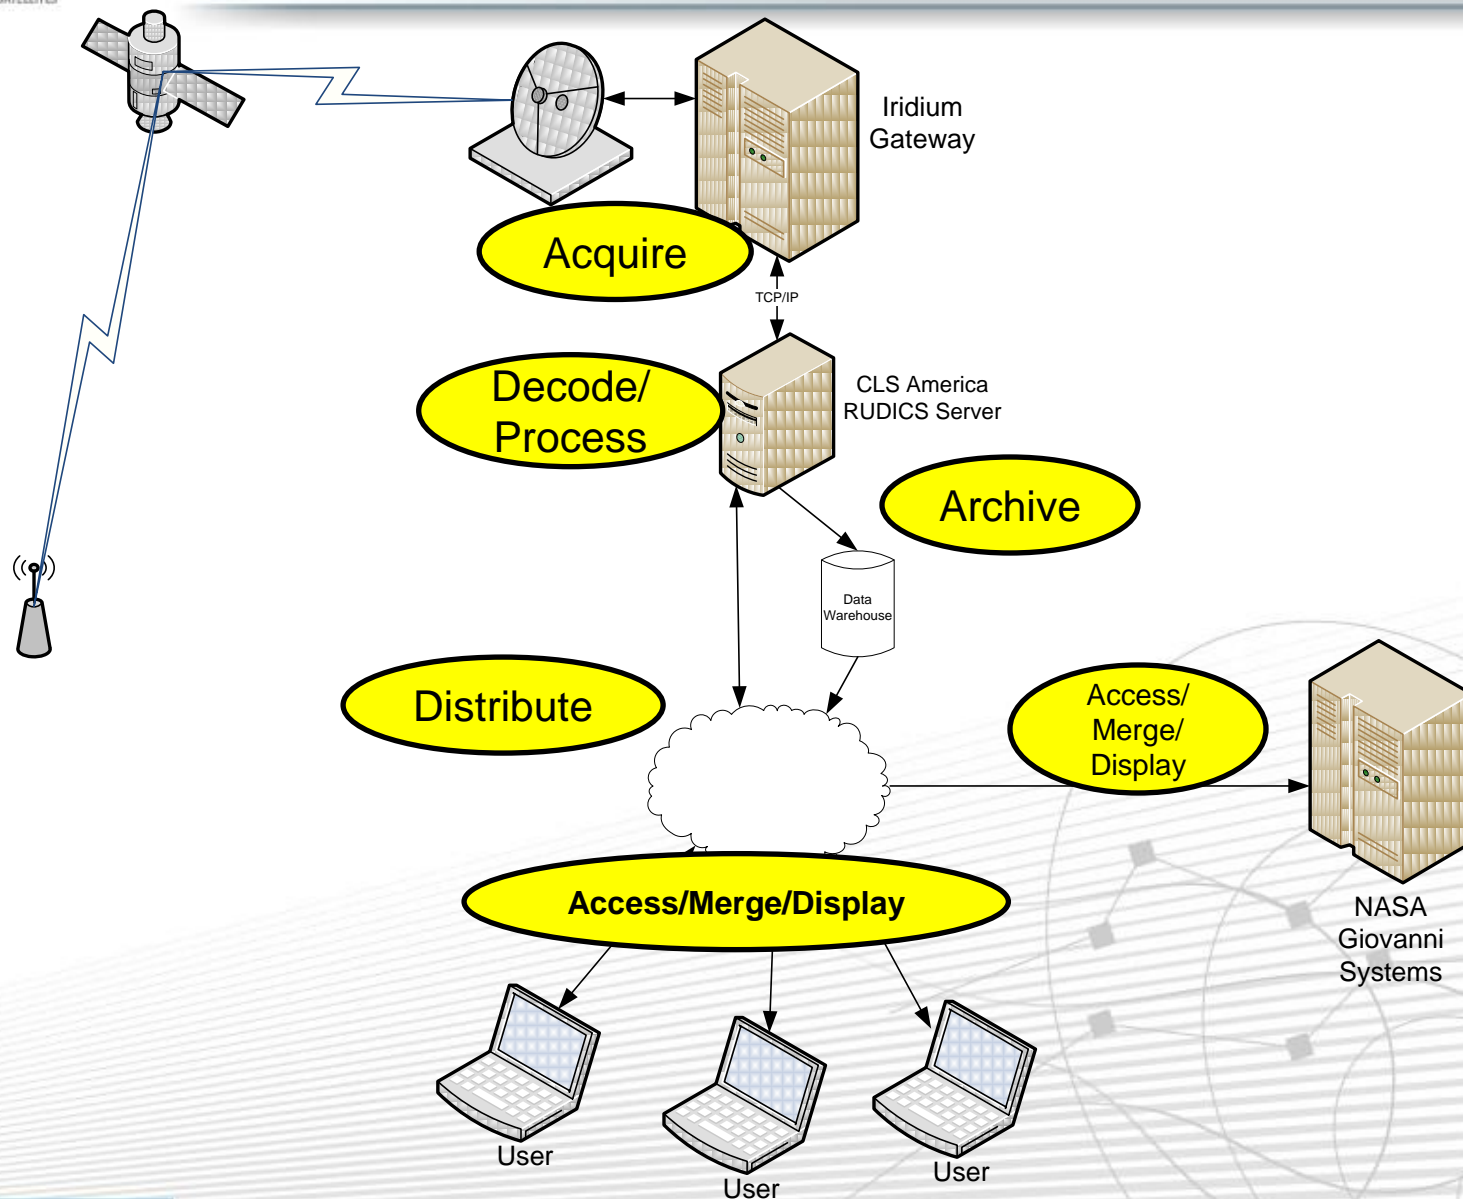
Iridium Gateway

Acquire

TCP/IP

Decode/ Process

CLS America RUDICS Server

Archive

Data Warehouse

Distribute

Access/ Merge/ Display

NASA Giovanni Systems

Access/Merge/Display

User

User

User